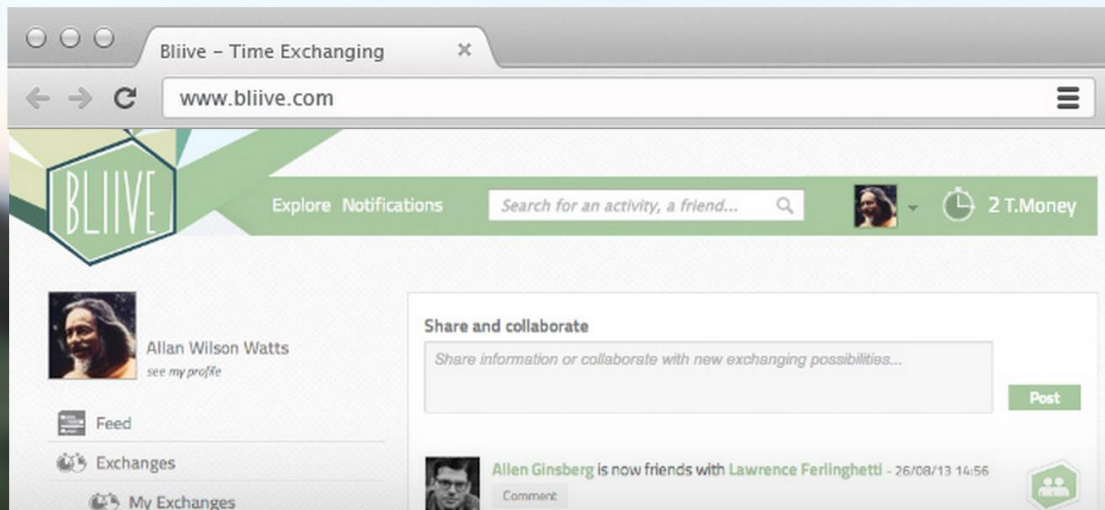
Bliive - Time Exchanging ×

www.bliive.com

BLIIVE

Explore Notifications

Search for an activity, a friend...

2 T.Money

Allan Wilson Watts
see my profile

Feed

Exchanges

My Exchanges

Share and collaborate

Share information or collaborate with new exchanging possibilities...

Post

Allen Ginsberg is now friends with Lawrence Ferlinghetti - 26/08/13 14:56

Comment